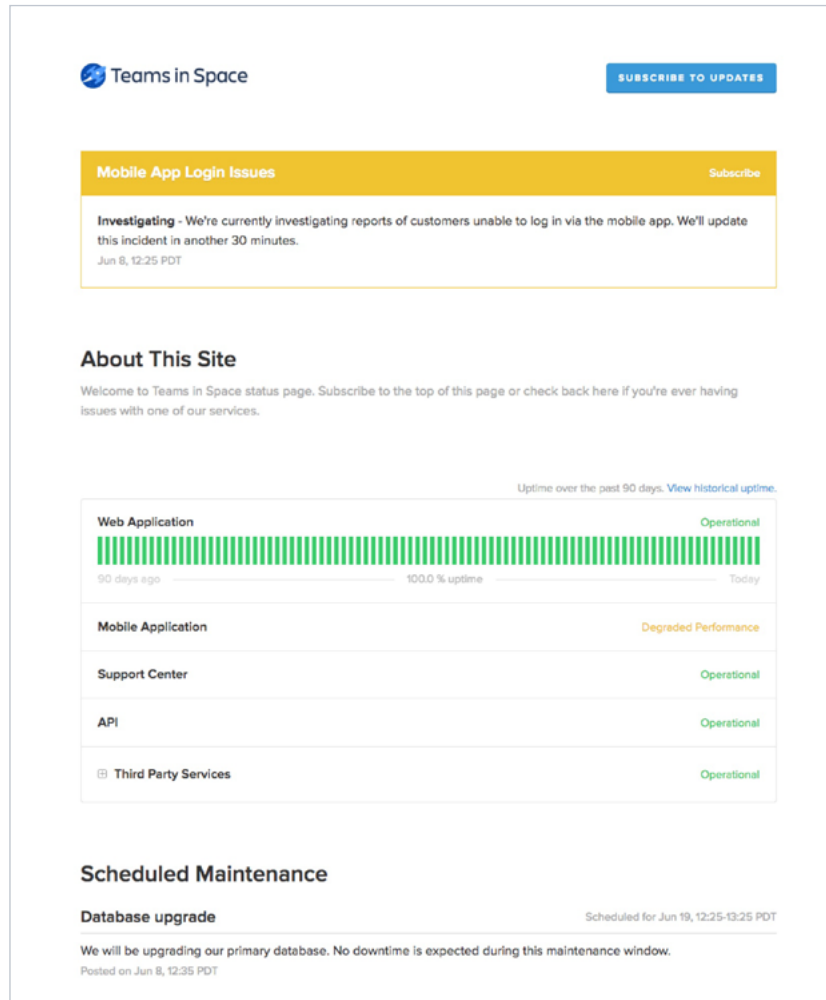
Teams in Space

SUBSCRIBE TO UPDATES

Mobile App Login Issues

Subscribe

**Investigating** - We're currently investigating reports of customers unable to log in via the mobile app. We'll update this incident in another 30 minutes.
Jun 8, 12:25 PDT

About This Site

Welcome to Teams in Space status page. Subscribe to the top of this page or check back here if you're ever having issues with one of our services.

Uptime over the past 90 days. View historical uptime.

Web Application

Operational

90 days ago

100.0 % uptime

Today

Mobile Application

Degraded Performance

Support Center

Operational

API

Operational

⊞ Third Party Services

Operational

Scheduled Maintenance

Database upgrade

Scheduled for Jun 19, 12:25-13:25 PDT

We will be upgrading our primary database. No downtime is expected during this maintenance window.
Posted on Jun 8, 12:35 PDT